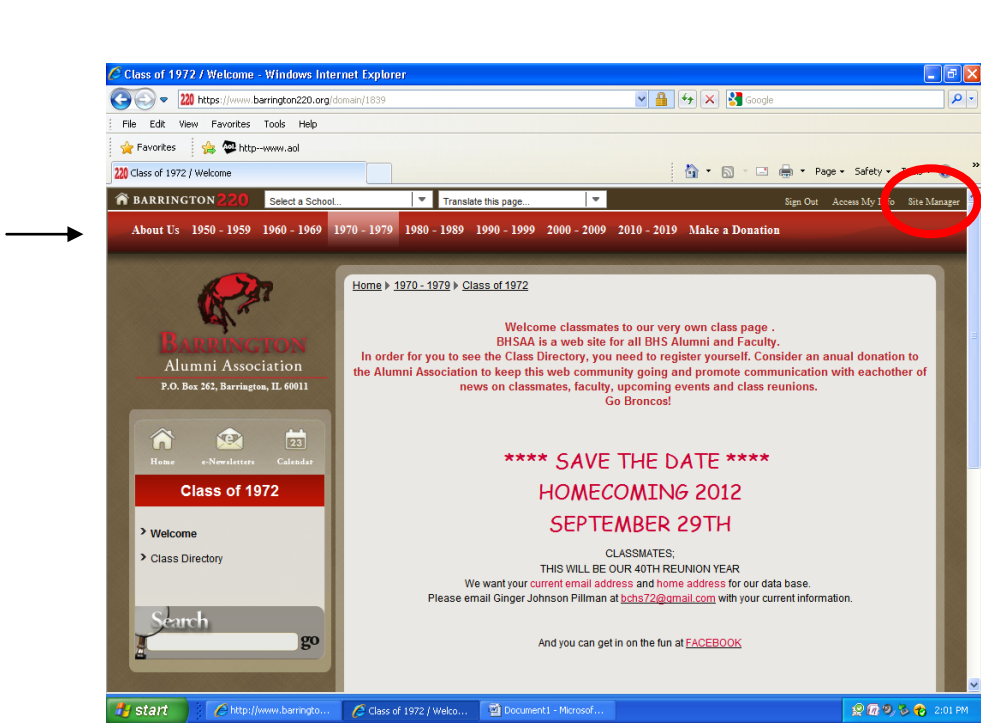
Class of 1972 / Welcome - Windows Internet Explorer

220 https://www.barrington220.org/domain/1839

Google

File Edit View Favorites Tools Help

Favorites http--www.aol

220 Class of 1972 / Welcome

Page ▾ Safety ▾ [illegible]

BARRINGTON 220 Select a School... Translate this page...

Sign Out Access My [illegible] Site Manager

About Us 1950 - 1959 1960 - 1969 1970 - 1979 1980 - 1989 1990 - 1999 2000 - 2009 2010 - 2019 Make a Donation

BARRINGTON
Alumni Association
P.O. Box 262, Barrington, IL 60011

Home e-Newsletters Calendar

Class of 1972

Welcome

Class Directory

Search

go

Home 1970 - 1979 Class of 1972

Welcome classmates to our very own class page .
BHSAA is a web site for all BHS Alumni and Faculty.
In order for you to see the Class Directory, you need to register yourself. Consider an anual donation to the Alumni Association to keep this web community going and promote communication with eachother of news on classmates, faculty, upcoming events and class reunions.
Go Broncos!

**** SAVE THE DATE ****
HOMECOMING 2012
SEPTEMBER 29TH

CLASSMATES;
THIS WILL BE OUR 40TH REUNION YEAR
We want your current email address and home address for our data base.
Please email Ginger Johnson Pillman at bchs72@gmail.com with your current information.

And you can get in on the fun at FACEBOOK

start http://www.barrington... Class of 1972 / Welco... Document1 - Microsof... 2:01 PM